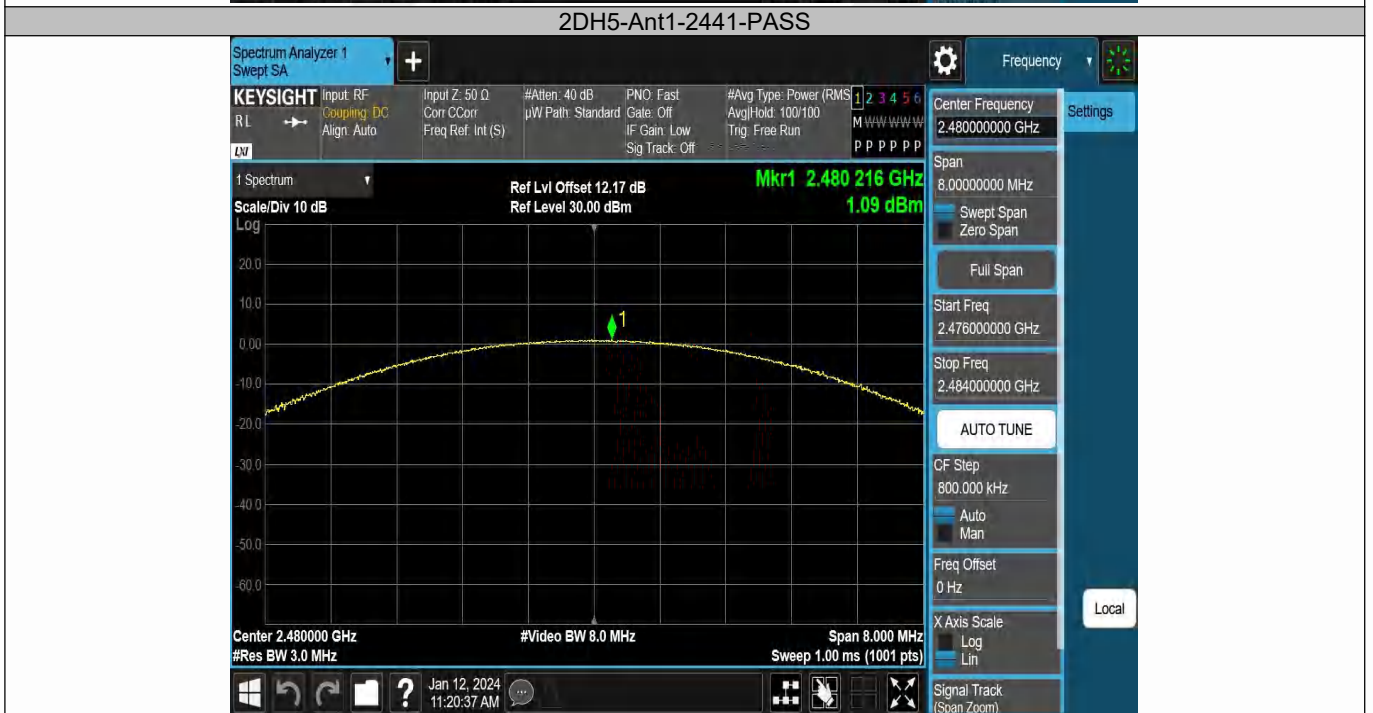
2DH5-Ant1-2441-PASS

Spectrum Analyzer 1
Swept SA

Frequency

KEYSIGHT Input: RF
Coupling: DC
Align: Auto
RL

Input Z: 50 Ω
Corr CCorr
Freq Ref: Int (S)

#Atten: 40 dB
µW Path: Standard

PNO: Fast
Gate: Off
IF Gain: Low
Sig Track: Off

#Avg Type: Power (RMS)
Avg|Hold: 100/100
Trig: Free Run

1 2 3 4 5 6
M WWWWWW
P P P P P P

1 Spectrum
Scale/Div 10 dB
Log

Ref Lvl Offset 12.17 dB
Ref Level 30.00 dBm

Mkr1 2.480 216 GHz
1.09 dBm

20.0
10.0
0.00
-10.0
-20.0
-30.0
-40.0
-50.0
-60.0

1

Center 2.480000 GHz
#Res BW 3.0 MHz

#Video BW 8.0 MHz

Span 8.000 MHz
Sweep 1.00 ms (1001 pts)

Jan 12, 2024
11:20:37 AM

Center Frequency
2.480000000 GHz

Settings

Span
8.00000000 MHz
Swept Span
Zero Span

Full Span

Start Freq
2.476000000 GHz

Stop Freq
2.484000000 GHz

AUTO TUNE

CF Step
800.000 kHz
Auto
Man

Freq Offset
0 Hz

Local

X Axis Scale
Log
Lin

Signal Track
(Span Zoom)